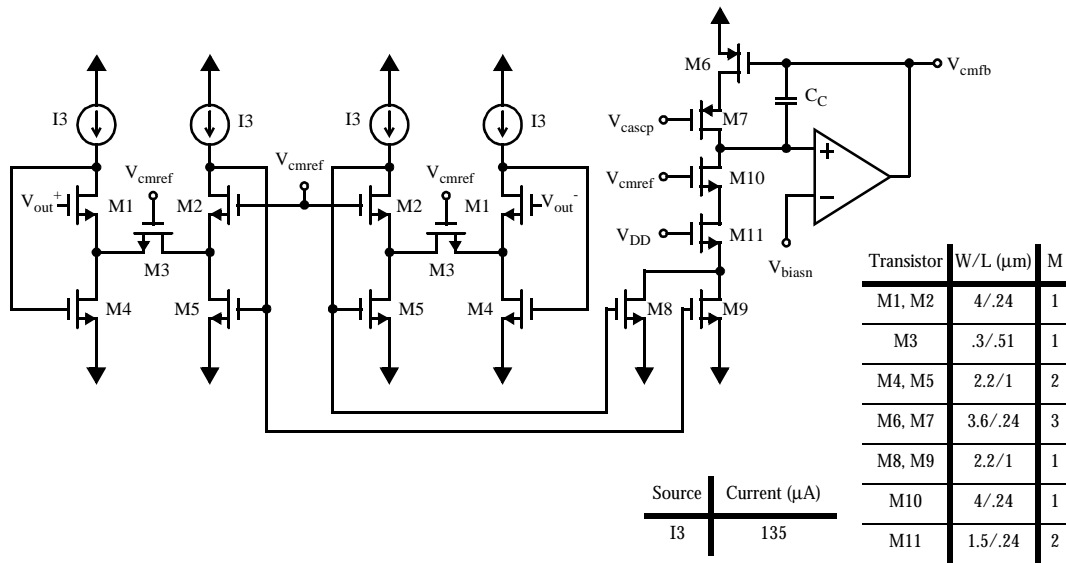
I3
I3
I3
I3
$V_{cmref}$
$V_{cmref}$
$V_{cmref}$
$V_{out}^{+}$
M1
M2
M2
M1
$V_{out}^{-}$
M3
M3
M4
M5
M5
M4
M6
M7
M10
M11
M8
M9
$V_{cmfb}$
$C_C$
$V_{cascp}$
$V_{cmref}$
$V_{DD}$
$V_{biasn}$
+
−

| Transistor | W/L (μm) | M |
|---|---|---|
| M1, M2 | 4/.24 | 1 |
| M3 | .3/.51 | 1 |
| M4, M5 | 2.2/1 | 2 |
| M6, M7 | 3.6/.24 | 3 |
| M8, M9 | 2.2/1 | 1 |
| M10 | 4/.24 | 1 |
| M11 | 1.5/.24 | 2 |

| Source | Current (μA) |
|---|---|
| I3 | 135 |